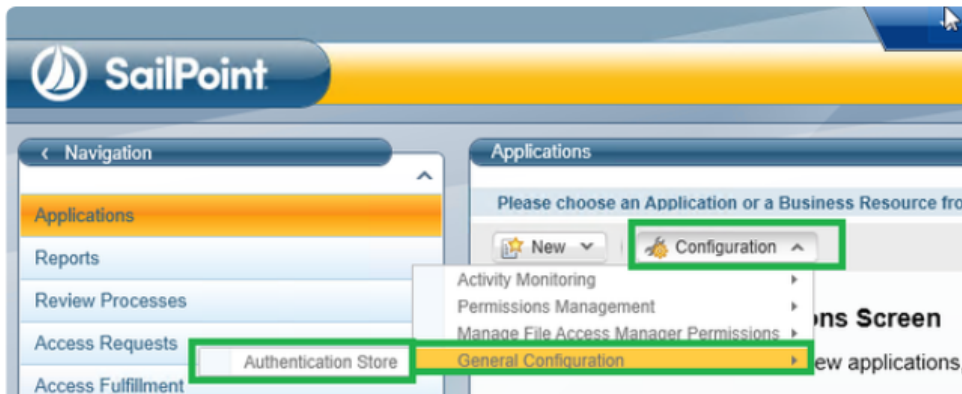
SailPoint

Navigation

Applications

Reports

Review Processes

Access Requests

Access Fulfillment

Applications

Please choose an Application or a Business Resource fro

New

Configuration

Activity Monitoring

Permissions Management

Manage File Access Manager Permissions

General Configuration

Authentication Store

ons Screen

ew applications,